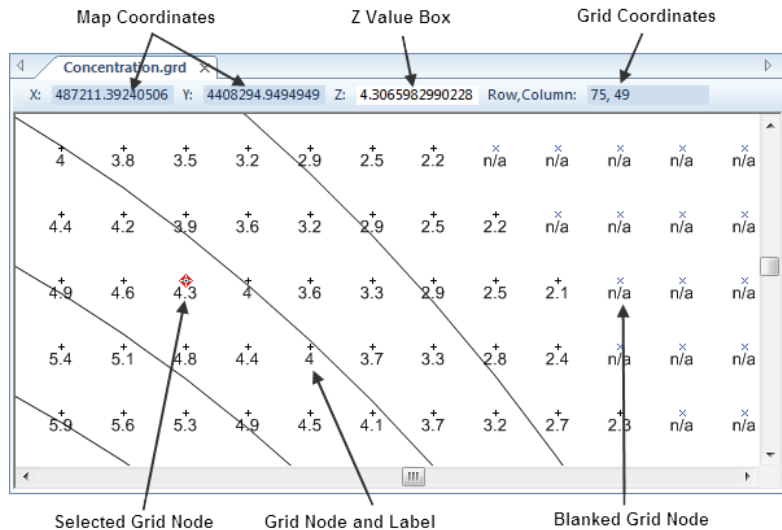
Map Coordinates

Z Value Box

Grid Coordinates

Concentration.grd

X: 487211.39240506 Y: 4408294.9494949 Z: 4.3065982990228 Row,Column: 75, 49

| | | | | | | | | | | | |
|---|---|---|---|---|---|---|---|---|---|---|---|
| 4 | 3.8 | 3.5 | 3.2 | 2.9 | 2.5 | 2.2 | n/a | n/a | n/a | n/a | n/a |
| 4.4 | 4.2 | 3.9 | 3.6 | 3.2 | 2.9 | 2.5 | 2.2 | n/a | n/a | n/a | n/a |
| 4.9 | 4.6 | 4.3 | 4 | 3.6 | 3.3 | 2.9 | 2.5 | 2.1 | n/a | n/a | n/a |
| 5.4 | 5.1 | 4.8 | 4.4 | 4 | 3.7 | 3.3 | 2.8 | 2.4 | n/a | n/a | n/a |
| 5.9 | 5.6 | 5.3 | 4.9 | 4.5 | 4.1 | 3.7 | 3.2 | 2.7 | 2.3 | n/a | n/a |

Selected Grid Node

Grid Node and Label

Blanked Grid Node